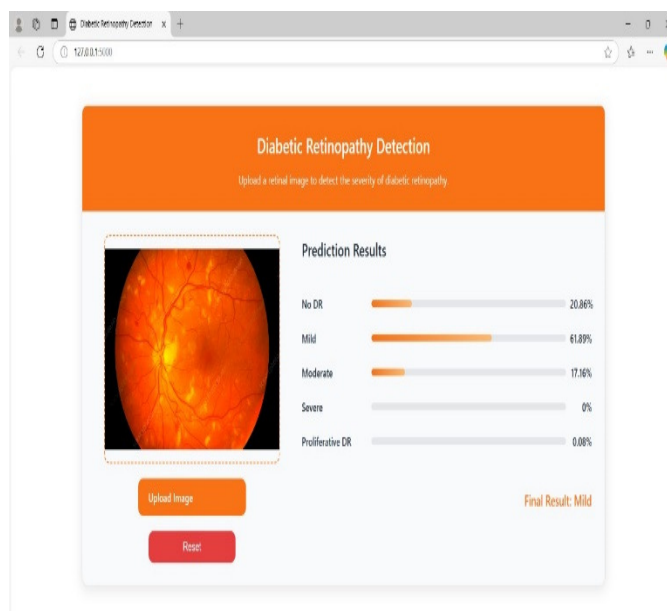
Diabetic Retinopathy Detection ×
127.0.0.1:5000

Diabetic Retinopathy Detection

Upload a retinal image to detect the severity of diabetic retinopathy

Prediction Results

No DR 20.86%

Mild 61.89%

Moderate 17.16%

Severe 0%

Proliferative DR 0.08%

Upload Image

Final Result: Mild

Reset